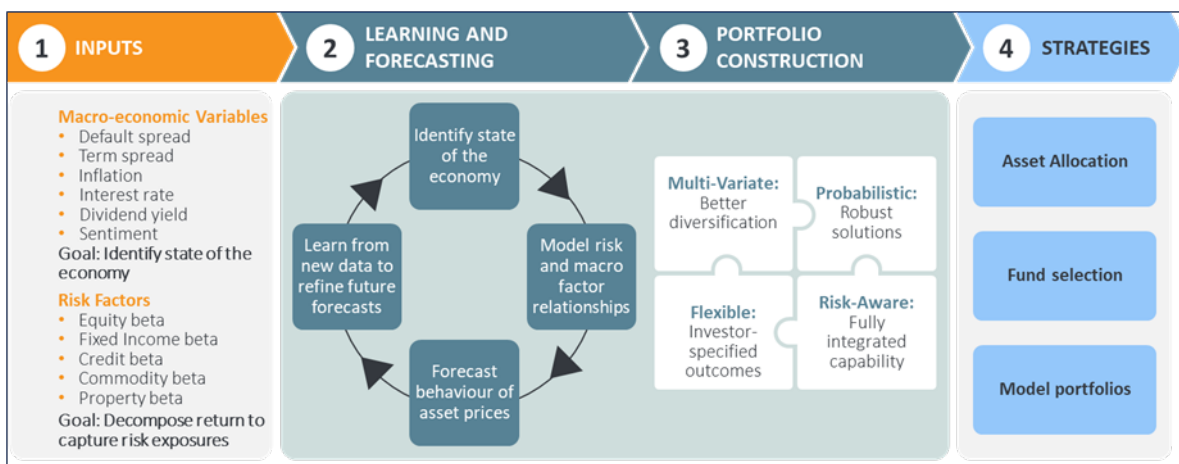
1 INPUTS

2 LEARNING AND FORECASTING

3 PORTFOLIO CONSTRUCTION

4 STRATEGIES

Macro-economic Variables
• Default spread
• Term spread
• Inflation
• Interest rate
• Dividend yield
• Sentiment
Goal: Identify state of the economy

Risk Factors
• Equity beta
• Fixed Income beta
• Credit beta
• Commodity beta
• Property beta
Goal: Decompose return to capture risk exposures

Identify state of the economy

Model risk and macro factor relationships

Forecast behaviour of asset prices

Learn from new data to refine future forecasts

Multi-Variate: Better diversification

Probabilistic: Robust solutions

Flexible: Investor-specified outcomes

Risk-Aware: Fully integrated capability

Asset Allocation

Fund selection

Model portfolios